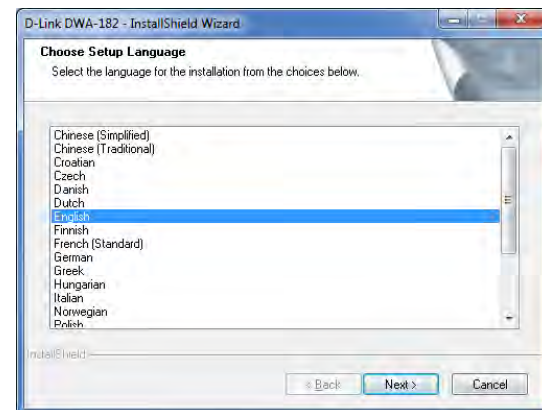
D-Link DWA-182 - InstallShield Wizard

Choose Setup Language

Select the language for the installation from the choices below.

Chinese (Simplified)
Chinese (Traditional)
Croatian
Czech
Danish
Dutch
English
Finnish
French (Standard)
German
Greek
Hungarian
Italian
Norwegian
Polish

InstallShield

< Back
Next >
Cancel